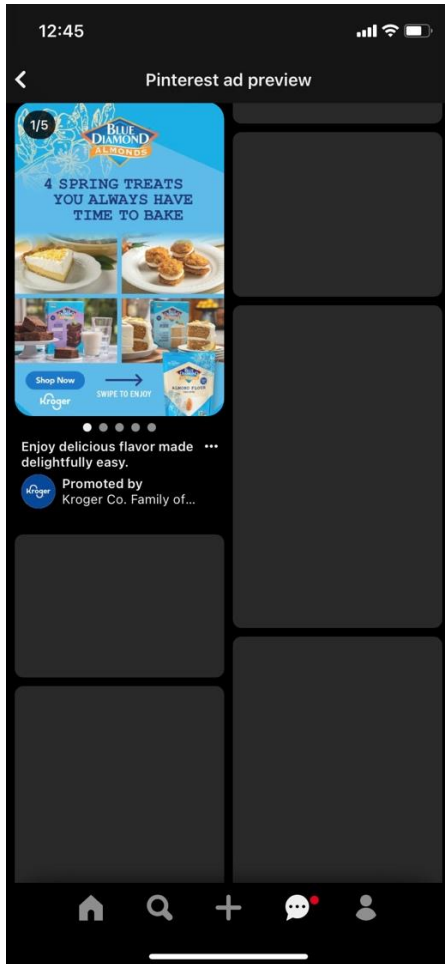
12:45

Pinterest ad preview

1/5

BLUE DIAMOND ALMONDS

4 SPRING TREATS YOU ALWAYS HAVE TIME TO BAKE

Shop Now

Kroger

SWIPE TO ENJOY

ALMOND FLOUR

Enjoy delicious flavor made delightfully easy.

Kroger

Promoted by
Kroger Co. Family of...